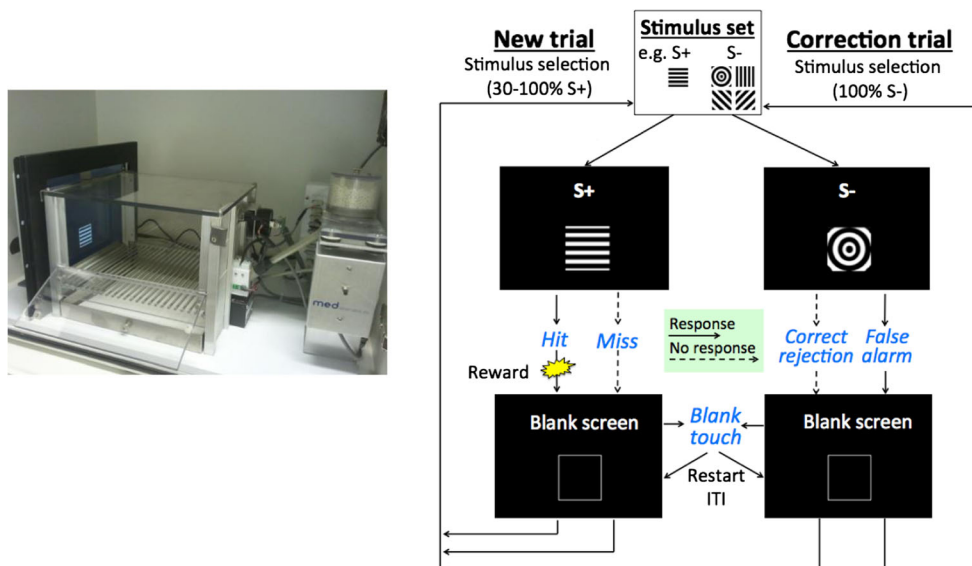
med

New trial
Stimulus selection
(30-100% S+)

Stimulus set
e.g. S+ S-

Correction trial
Stimulus selection
(100% S-)

S+

S-

Hit

Miss

Response

No response

Correct rejection

False alarm

Reward

Blank screen

Blank touch

Blank screen

Restart ITI